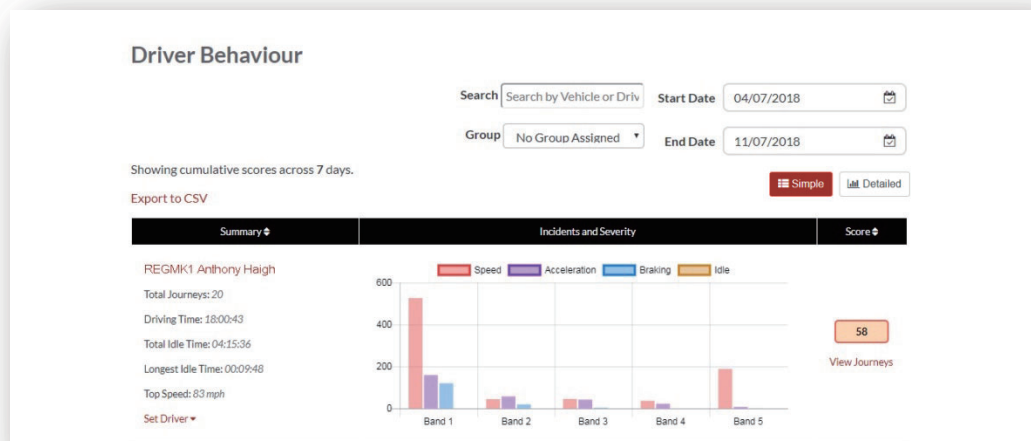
Driver Behaviour

Search Search by Vehicle or Driv Start Date 04/07/2018

Group No Group Assigned End Date 11/07/2018

Showing cumulative scores across 7 days.

Export to CSV

Simple Detailed

| Summary | Incidents and Severity | Score |
|---|---|---|

REGMK1 Anthony Haigh

Total Journeys: 20

Driving Time: 18:00:43

Total Idle Time: 04:15:36

Longest Idle Time: 00:09:48

Top Speed: 83 mph

Set Driver

Speed Acceleration Braking Idle

600
400
200
0

Band 1 Band 2 Band 3 Band 4 Band 5

58

View Journeys